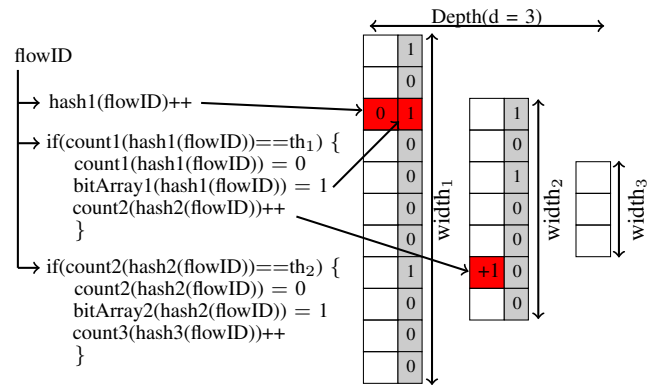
Depth(d = 3)

flowID

hash1(flowID)++

if(count1(hash1(flowID))==th$_1$) {
count1(hash1(flowID)) = 0
bitArray1(hash1(flowID)) = 1
count2(hash2(flowID))++
}

if(count2(hash2(flowID))==th$_2$) {
count2(hash2(flowID)) = 0
bitArray2(hash2(flowID)) = 1
count3(hash3(flowID))++
}

| | 1 |
|---|---|
| | 0 |
| 0 | 1 |
| | 0 |
| | 0 |
| | 0 |
| | 0 |
| | 1 |
| | 0 |
| | 0 |
| | 0 |

width$_1$

| | 1 |
|---|---|
| | 0 |
| | 1 |
| | 0 |
| | 0 |
| +1 | 0 |
| | 0 |

width$_2$

width$_3$